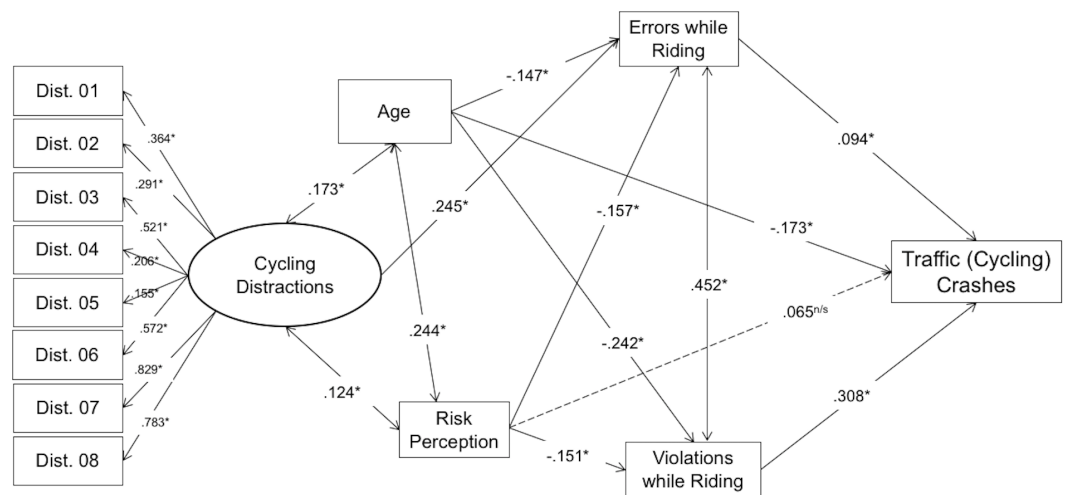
Dist. 01
Dist. 02
Dist. 03
Dist. 04
Dist. 05
Dist. 06
Dist. 07
Dist. 08
.364*
.291*
.521*
.206*
.155*
.572*
.829*
.783*
Cycling Distractions
.173*
Age
-.147*
Errors while Riding
.245*
.244*
.124*
Risk Perception
-.157*
-.242*
-.151*
Violations while Riding
.452*
.094*
-.173*
$.065^{n/s}$
.308*
Traffic (Cycling) Crashes